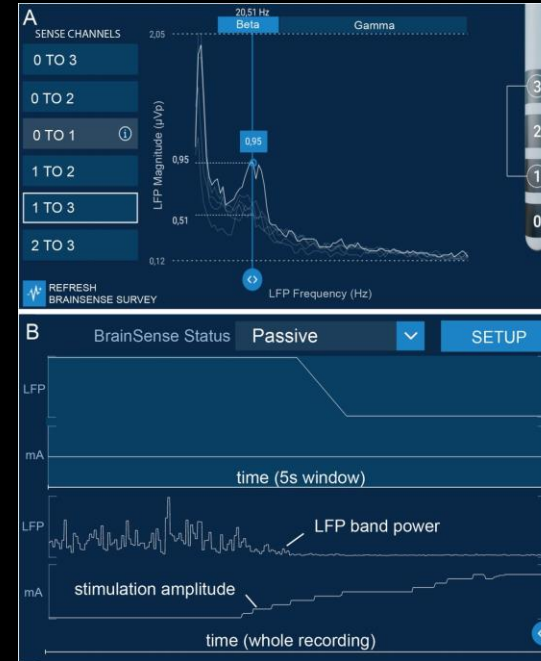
A

SENSE CHANNELS

0 TO 3

0 TO 2

0 TO 1

1 TO 2

1 TO 3

2 TO 3

REFRESH BRAINSENSE SURVEY

20,51 Hz

Beta

Gamma

2,05

0,95

0,51

0,12

0,95

LFP Magnitude (µVp)

LFP Frequency (Hz)

3

2

1

0

B

BrainSense Status

Passive

SETUP

LFP

mA

time (5s window)

LFP

LFP band power

mA

stimulation amplitude

time (whole recording)